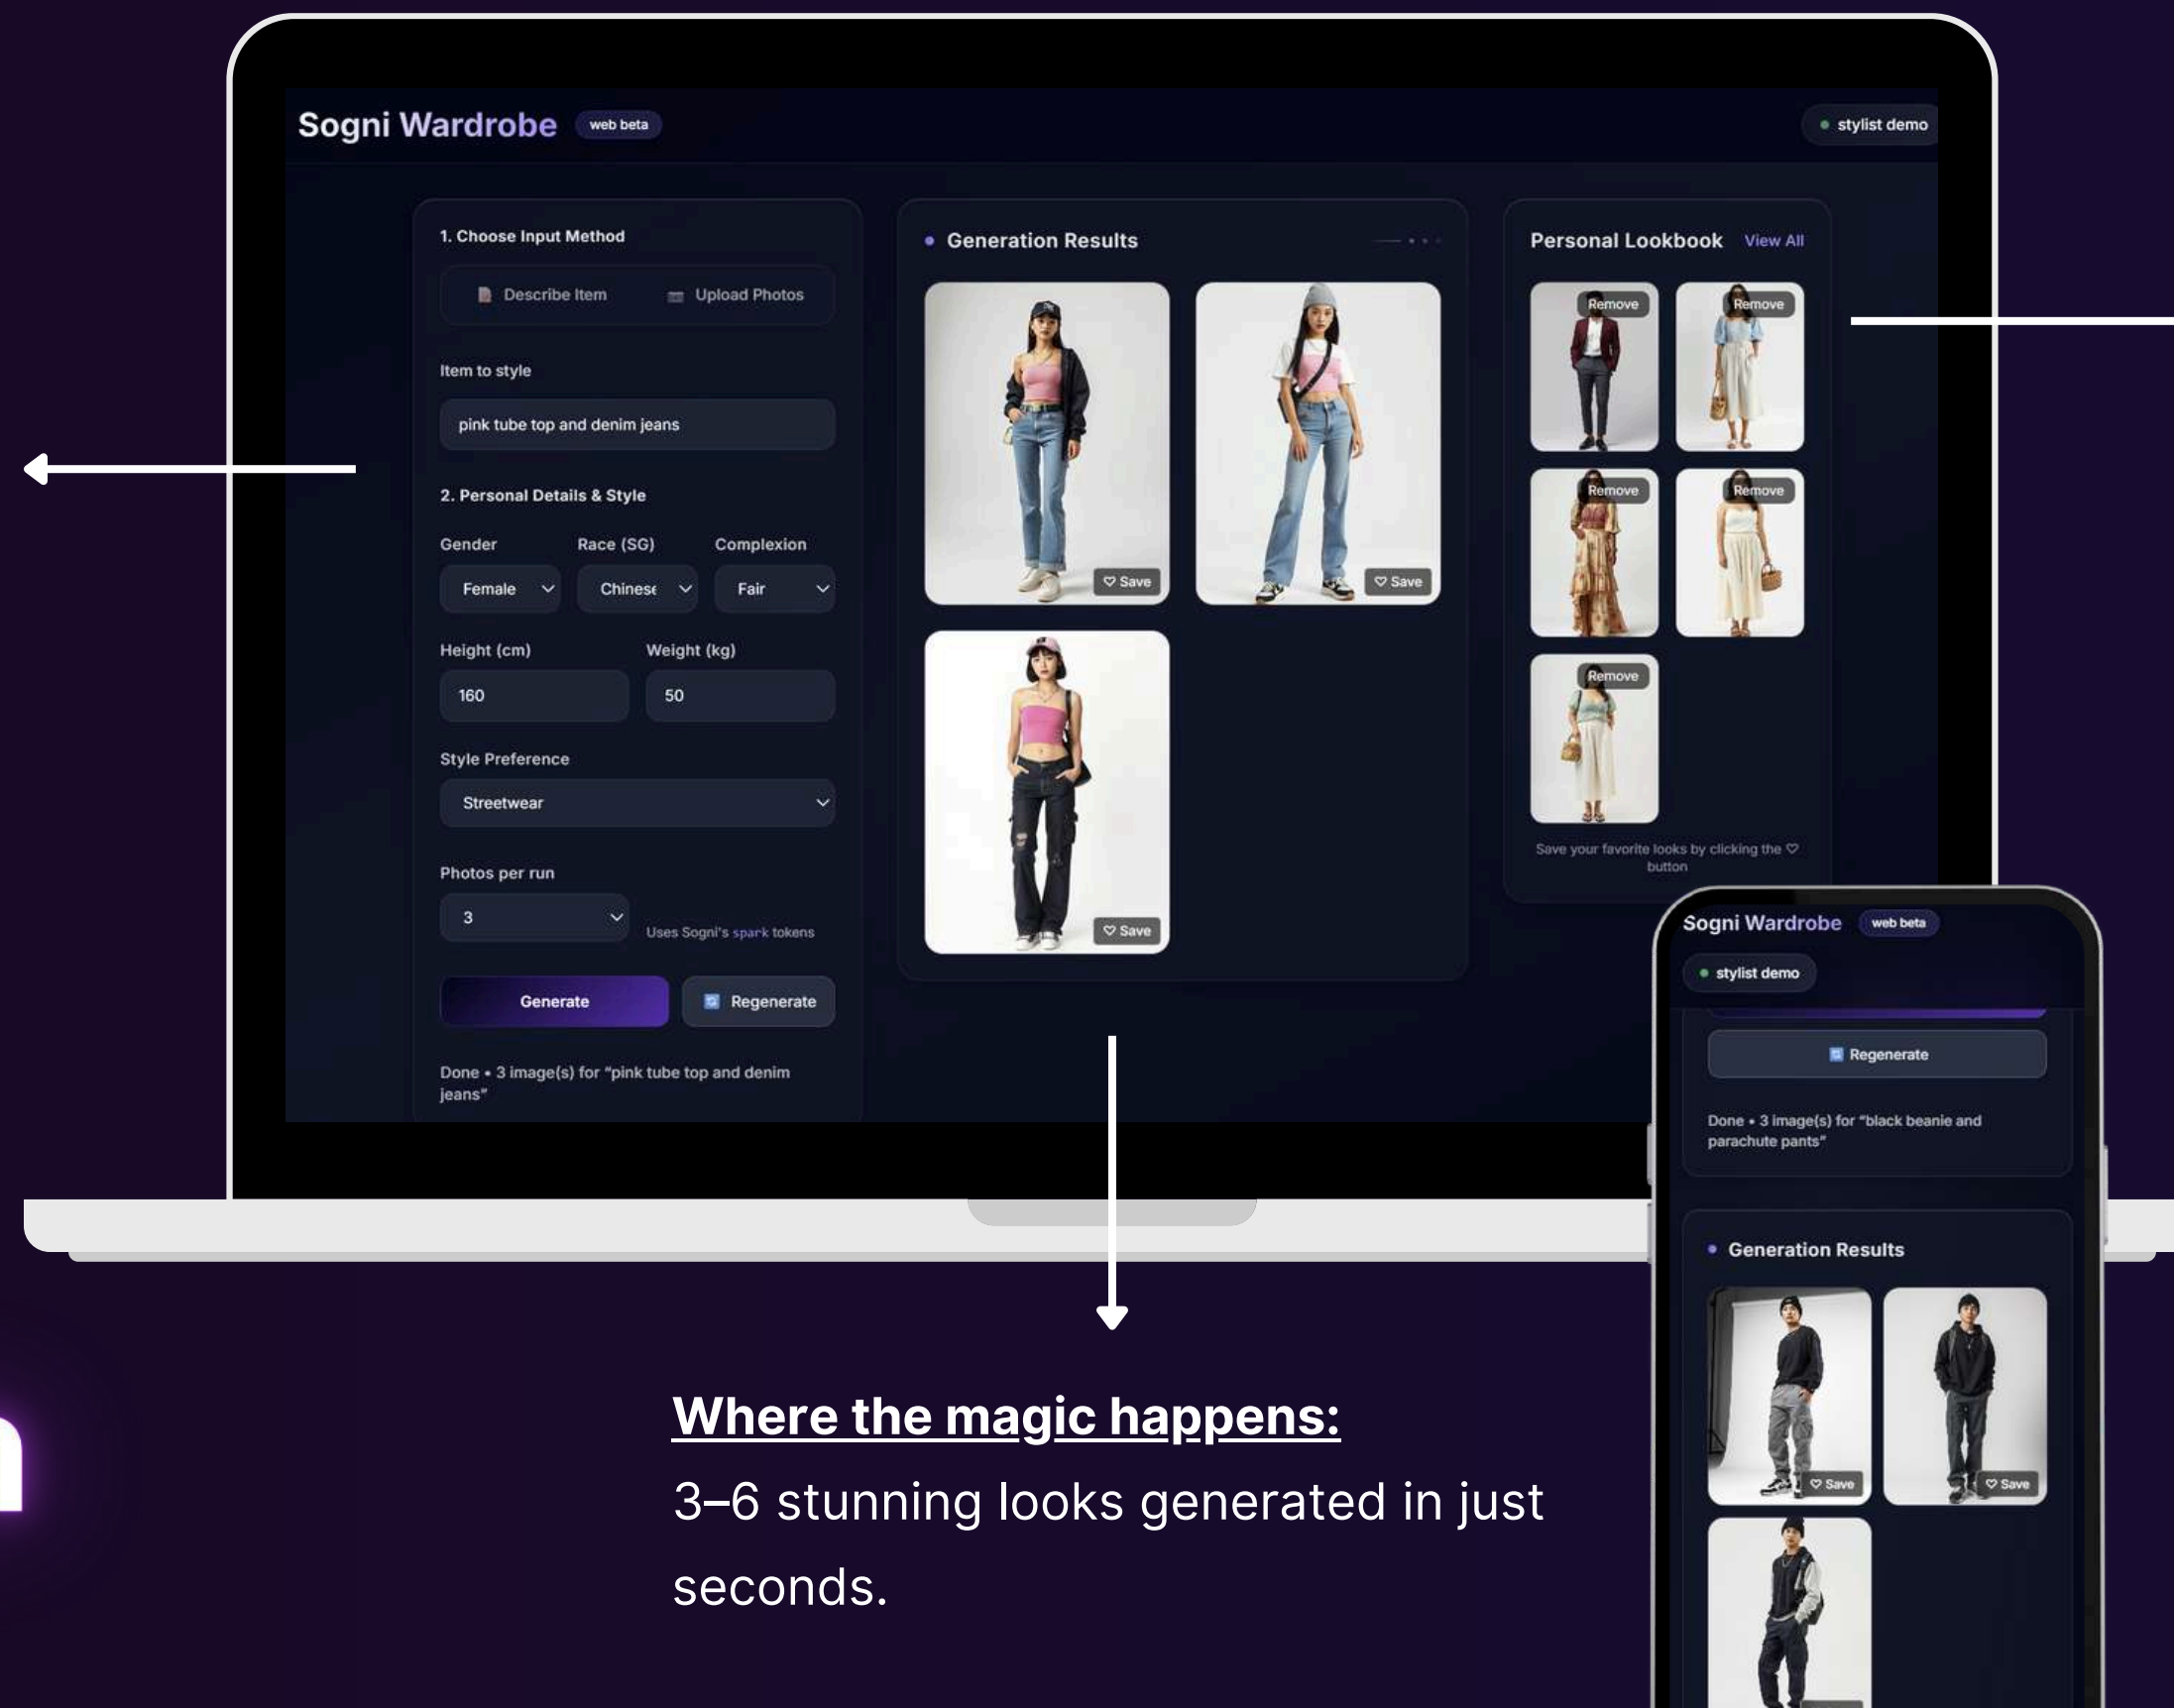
Sogni Wardrobe web beta

stylist demo

1. Choose Input Method

Describe Item Upload Photos

Item to style

pink tube top and denim jeans

2. Personal Details & Style

Gender Race (SG) Complexion

Female Chinese Fair

Height (cm) Weight (kg)

160 50

Style Preference

Streetwear

Photos per run

3 Uses Sogni's spark tokens

Generate Regenerate

Done • 3 image(s) for "pink tube top and denim jeans"

Generation Results

Save Save Save

Personal Lookbook View All

Remove Remove Remove Remove Remove

Save your favorite looks by clicking the ♡ button

Sogni Wardrobe web beta

stylist demo

Regenerate

Done • 3 image(s) for "black beanie and parachute pants"

Generation Results

Save Save

Where the magic happens:

3–6 stunning looks generated in just seconds.